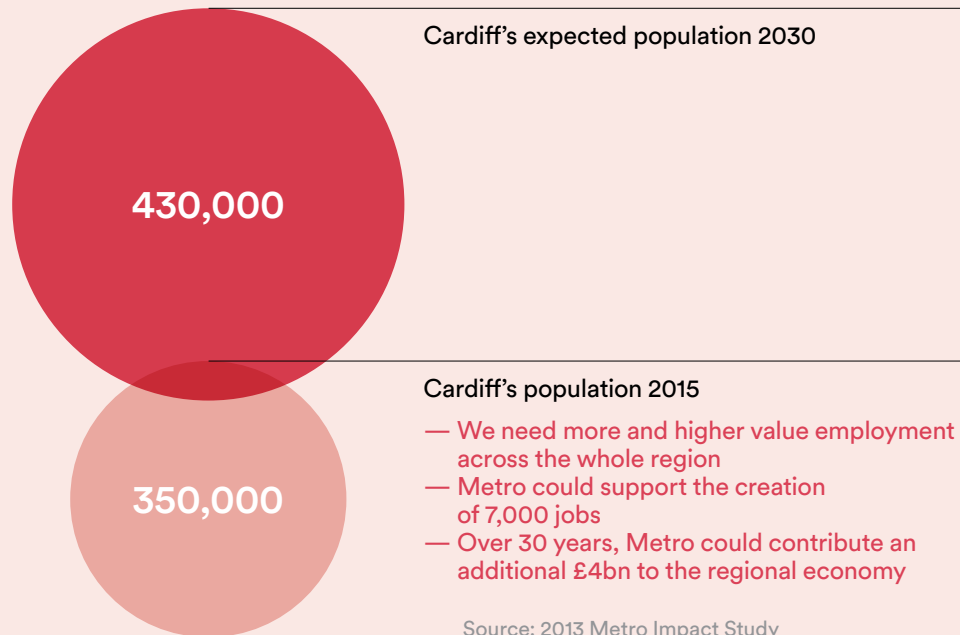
430,000

Cardiff's expected population 2030

350,000

Cardiff's population 2015

— We need more and higher value employment across the whole region
— Metro could support the creation of 7,000 jobs
— Over 30 years, Metro could contribute an additional £4bn to the regional economy

Source: 2013 Metro Impact Study